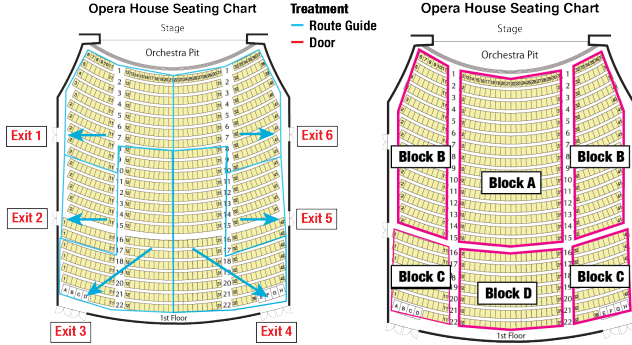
Opera House Seating Chart

Stage

Orchestra Pit

Treatment
Route Guide
Door

Exit 1
Exit 2
Exit 3
Exit 4
Exit 5
Exit 6

1
2
3
4
5
6
7
8
9
10
11
12
13
14
15
16
17
18
19
20
21
22

1st Floor

Opera House Seating Chart

Stage

Orchestra Pit

Block B
Block A
Block B
Block C
Block D
Block C

1
2
3
4
5
6
7
8
9
10
11
12
13
14
15
16
17
18
19
20
21
22

1st Floor